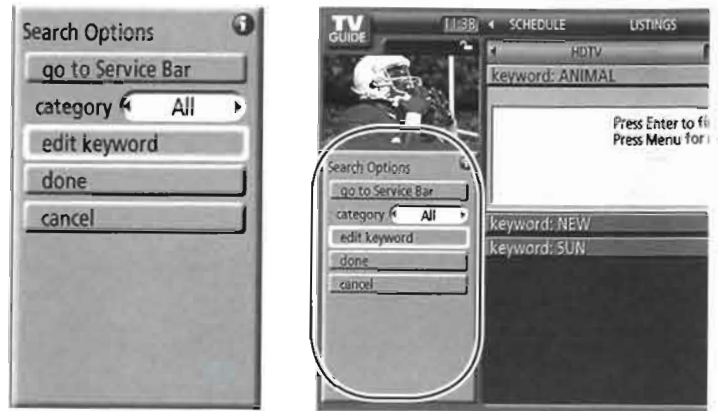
Search Options
go to Service Bar
category All
edit keyword
done
cancel

TV GUIDE
11:38
SCHEDULE
LISTINGS
HDTV
keyword: ANIMAL
Press Enter to fi
Press Menu for
Search Options
go to Service Bar
category All
edit keyword
done
cancel
keyword: NEW
keyword: SUN